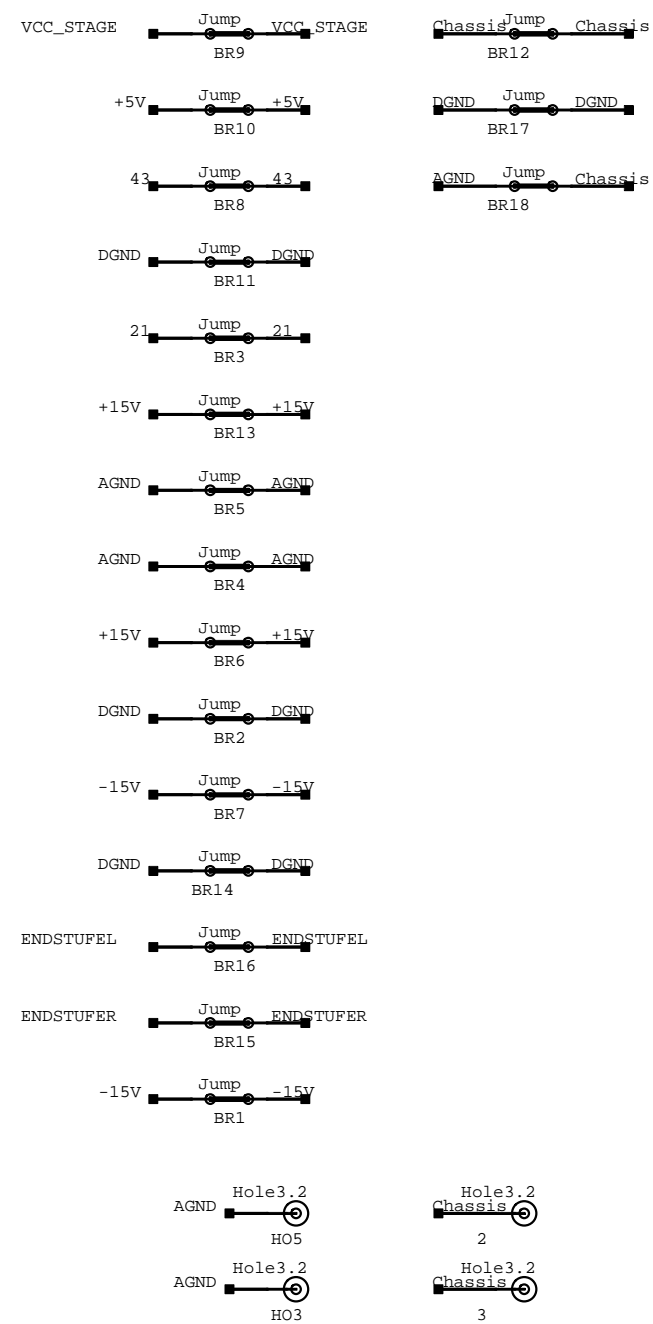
VCC_STAGE Jump VCC_STAGE
BR9

Chassis Jump Chassis
BR12

+5V Jump +5V
BR10

DGND Jump DGND
BR17

43 Jump 43
BR8

AGND Jump Chassis
BR18

DGND Jump DGND
BR11

21 Jump 21
BR3

+15V Jump +15V
BR13

AGND Jump AGND
BR5

AGND Jump AGND
BR4

+15V Jump +15V
BR6

DGND Jump DGND
BR2

-15V Jump -15V
BR7

DGND Jump DGND
BR14

ENDSTUFEL Jump ENDSTUFEL
BR16

ENDSTUFER Jump ENDSTUFER
BR15

-15V Jump -15V
BR1

AGND Hole3.2
HO5

Chassis Hole3.2
2

AGND Hole3.2
HO3

Chassis Hole3.2
3